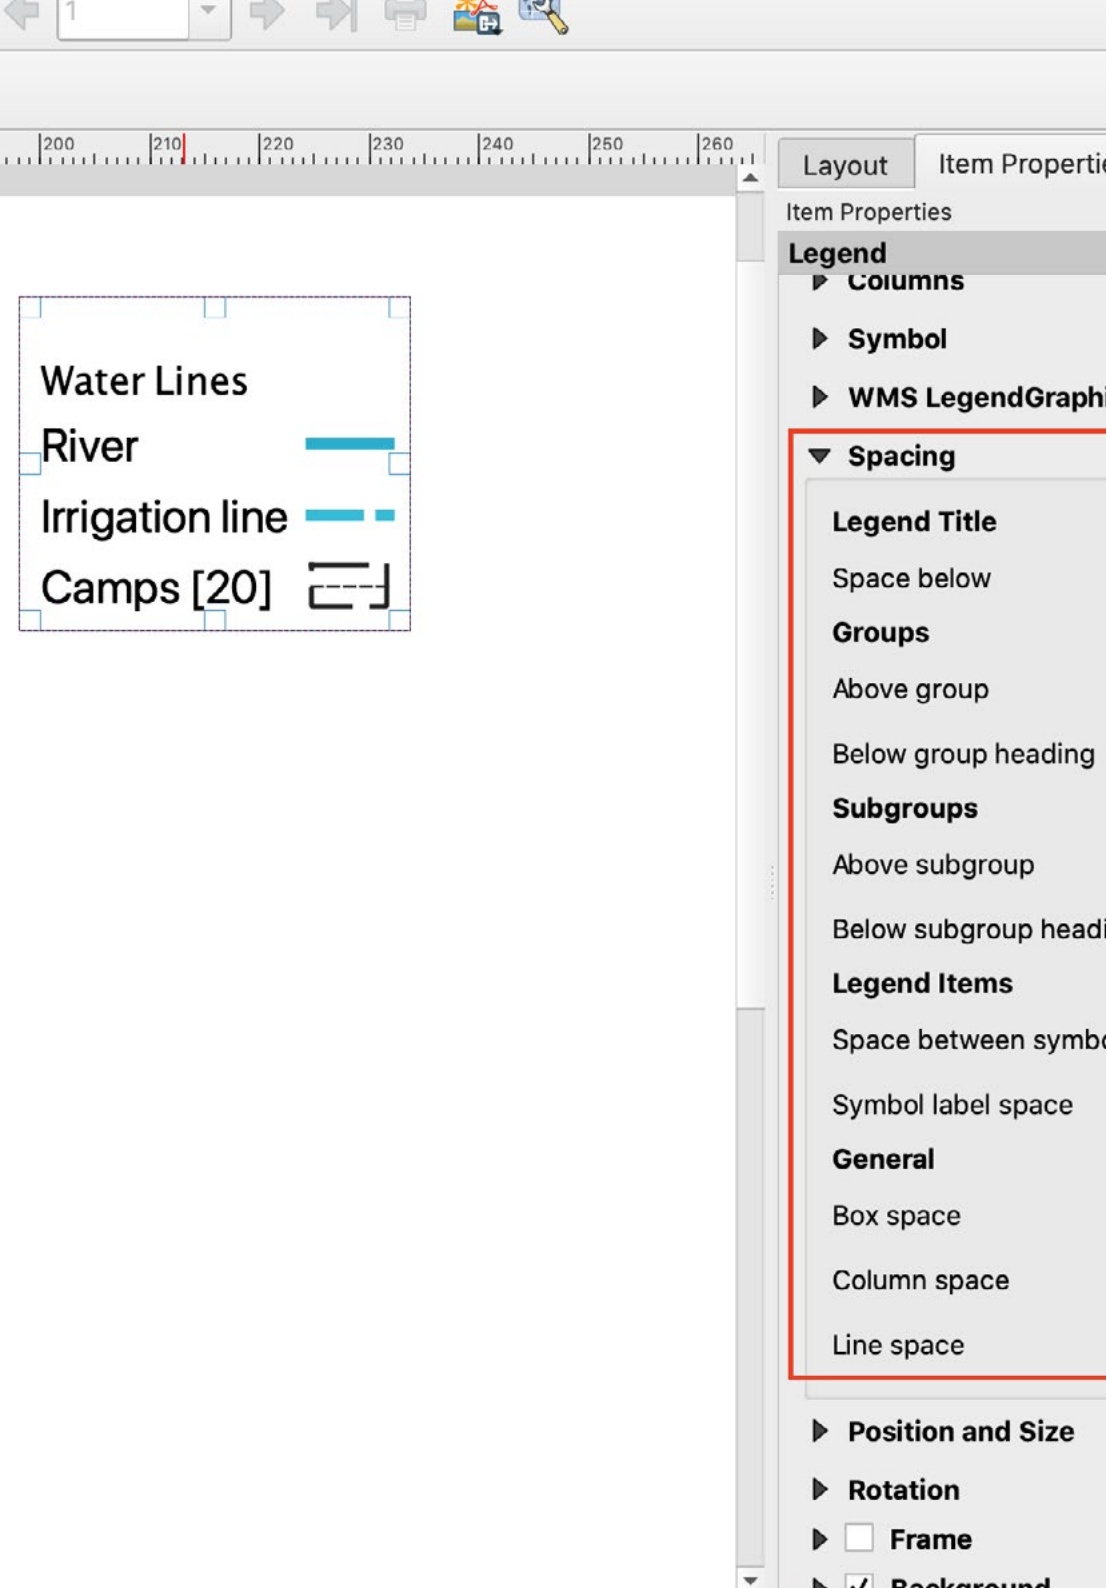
1

200 210 220 230 240 250 260

Water Lines
River
Irrigation line
Camps [20]

Layout
Item Properti
Item Properties
Legend
Columns
Symbol
WMS LegendGraphi
Spacing
Legend Title
Space below
Groups
Above group
Below group heading
Subgroups
Above subgroup
Below subgroup headi
Legend Items
Space between symbo
Symbol label space
General
Box space
Column space
Line space
Position and Size
Rotation
Frame
Background